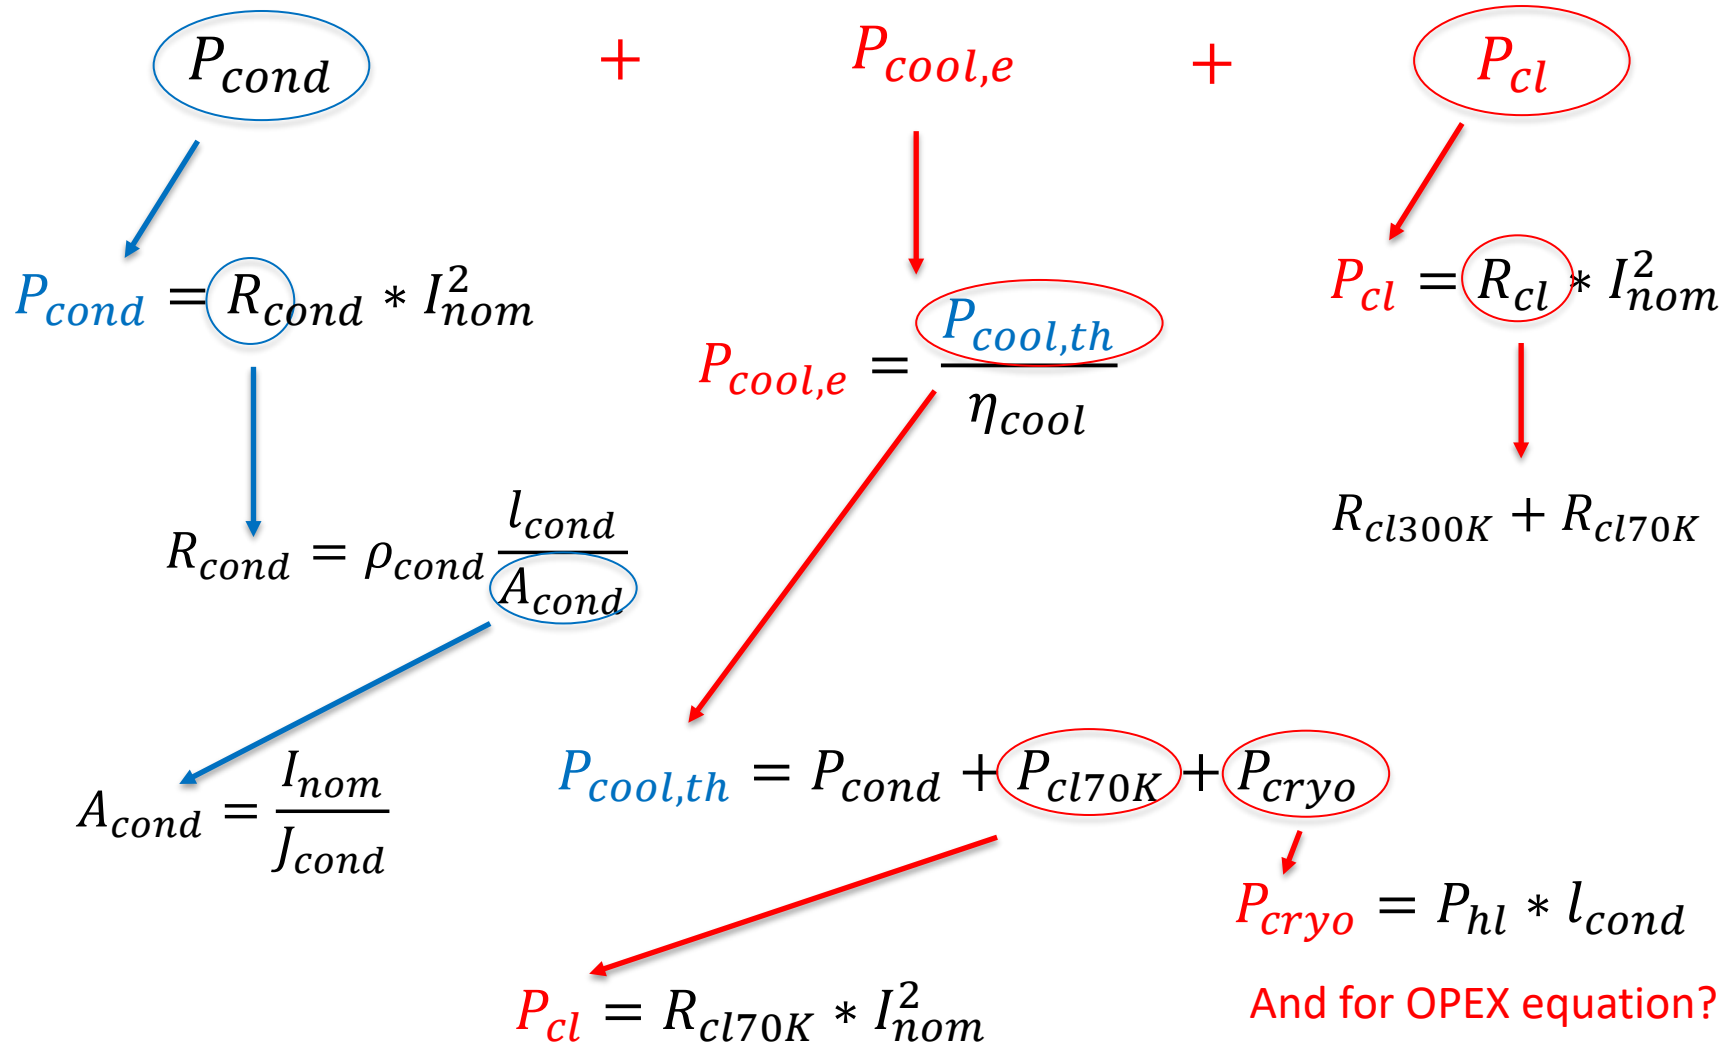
$P_{cond}$ $+$ $P_{cool,e}$ $+$ $P_{cl}$

$P_{cond} = R_{cond} * I_{nom}^2$

$P_{cool,e} = \frac{P_{cool,th}}{\eta_{cool}}$

$P_{cl} = R_{cl} * I_{nom}^2$

$R_{cond} = \rho_{cond} \frac{l_{cond}}{A_{cond}}$

$R_{cl300K} + R_{cl70K}$

$A_{cond} = \frac{I_{nom}}{J_{cond}}$

$P_{cool,th} = P_{cond} + P_{cl70K} + P_{cryo}$

$P_{cryo} = P_{hl} * l_{cond}$

$P_{cl} = R_{cl70K} * I_{nom}^2$

And for OPEX equation?